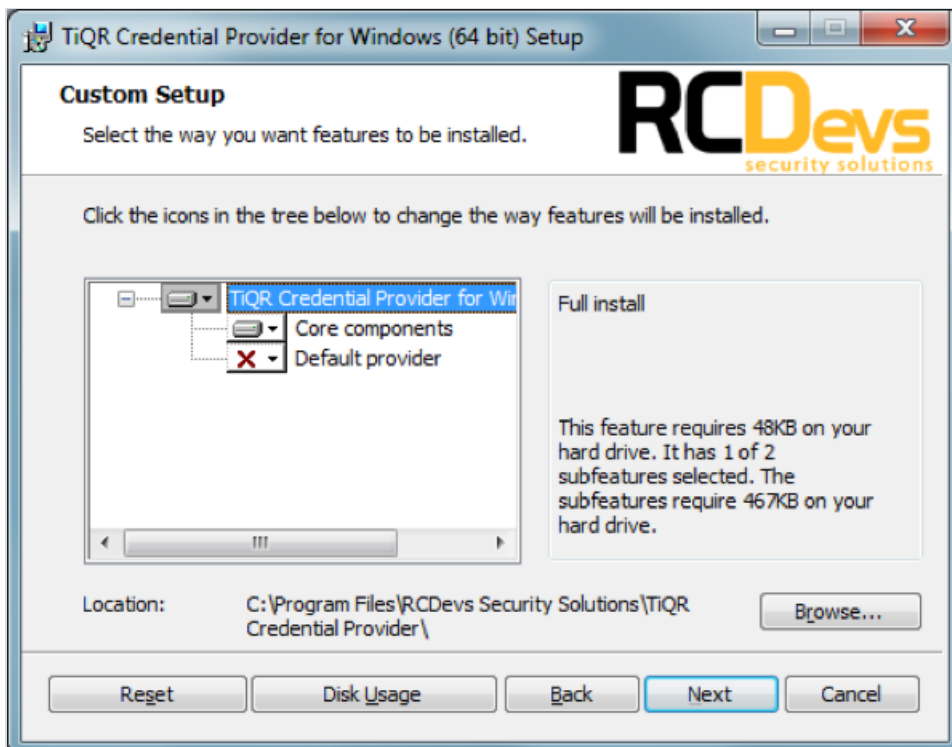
TiQR Credential Provider for Windows (64 bit) Setup

Custom Setup

Select the way you want features to be installed.

RCDevs
security solutions

Click the icons in the tree below to change the way features will be installed.

TiQR Credential Provider for Wi
Core components
Default provider

Full install

This feature requires 48KB on your hard drive. It has 1 of 2 subfeatures selected. The subfeatures require 467KB on your hard drive.

Location: C:\Program Files\RCDevs Security Solutions\TiQR Credential Provider\

Browse...

Reset
Disk Usage
Back
Next
Cancel